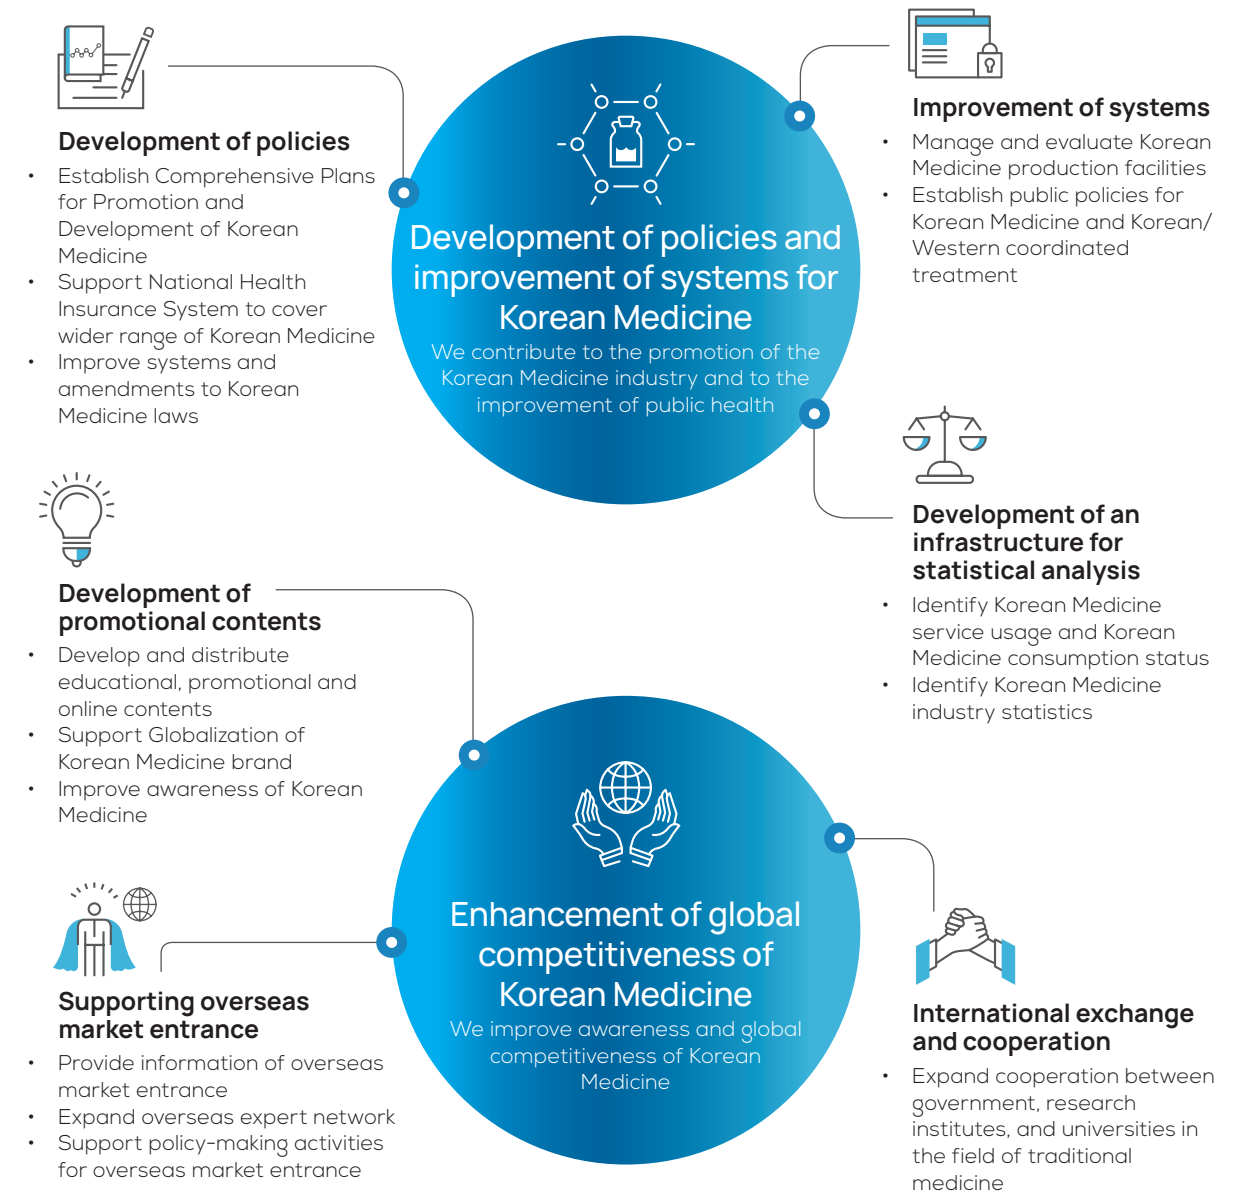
Development of policies

- Establish Comprehensive Plans for Promotion and Development of Korean Medicine
- Support National Health Insurance System to cover wider range of Korean Medicine
- Improve systems and amendments to Korean Medicine laws

Development of policies and improvement of systems for Korean Medicine

We contribute to the promotion of the Korean Medicine industry and to the improvement of public health

Improvement of systems

- Manage and evaluate Korean Medicine production facilities
- Establish public policies for Korean Medicine and Korean/ Western coordinated treatment

Development of an infrastructure for statistical analysis

- Identify Korean Medicine service usage and Korean Medicine consumption status
- Identify Korean Medicine industry statistics

Development of promotional contents

- Develop and distribute educational, promotional and online contents
- Support Globalization of Korean Medicine brand
- Improve awareness of Korean Medicine

Enhancement of global competitiveness of Korean Medicine

We improve awareness and global competitiveness of Korean Medicine

Supporting overseas market entrance

- Provide information of overseas market entrance
- Expand overseas expert network
- Support policy-making activities for overseas market entrance

International exchange and cooperation

- Expand cooperation between government, research institutes, and universities in the field of traditional medicine